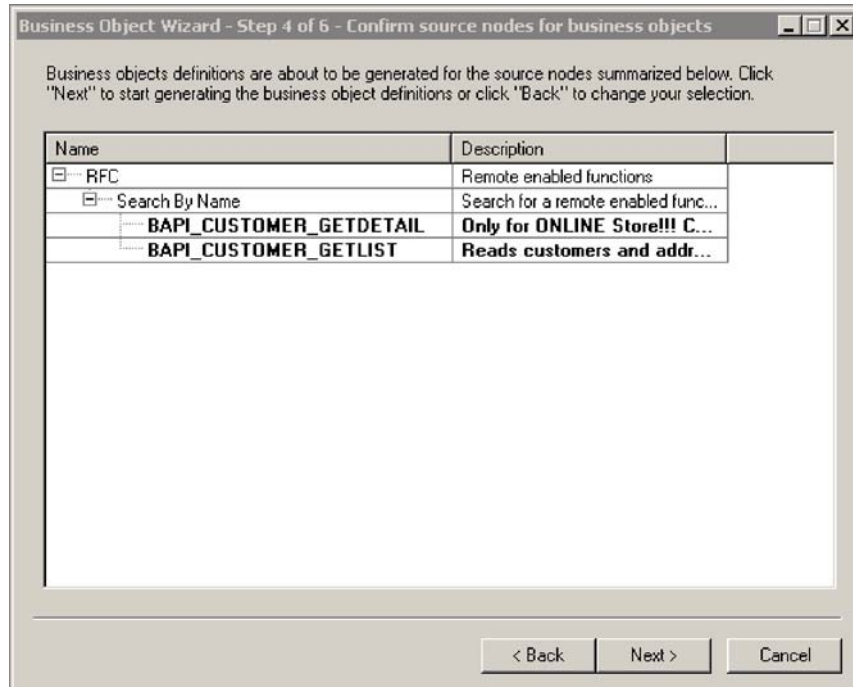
Business Object Wizard - Step 4 of 6 - Confirm source nodes for business objects

Business objects definitions are about to be generated for the source nodes summarized below. Click "Next" to start generating the business object definitions or click "Back" to change your selection.

| Name | Description |
|---|---|
| RFC | Remote enabled functions |
| Search By Name | Search for a remote enabled func... |
| **BAPI_CUSTOMER_GETDETAIL** | **Only for ONLINE Store!!! C...** |
| **BAPI_CUSTOMER_GETLIST** | **Reads customers and addr...** |

< Back
Next >
Cancel